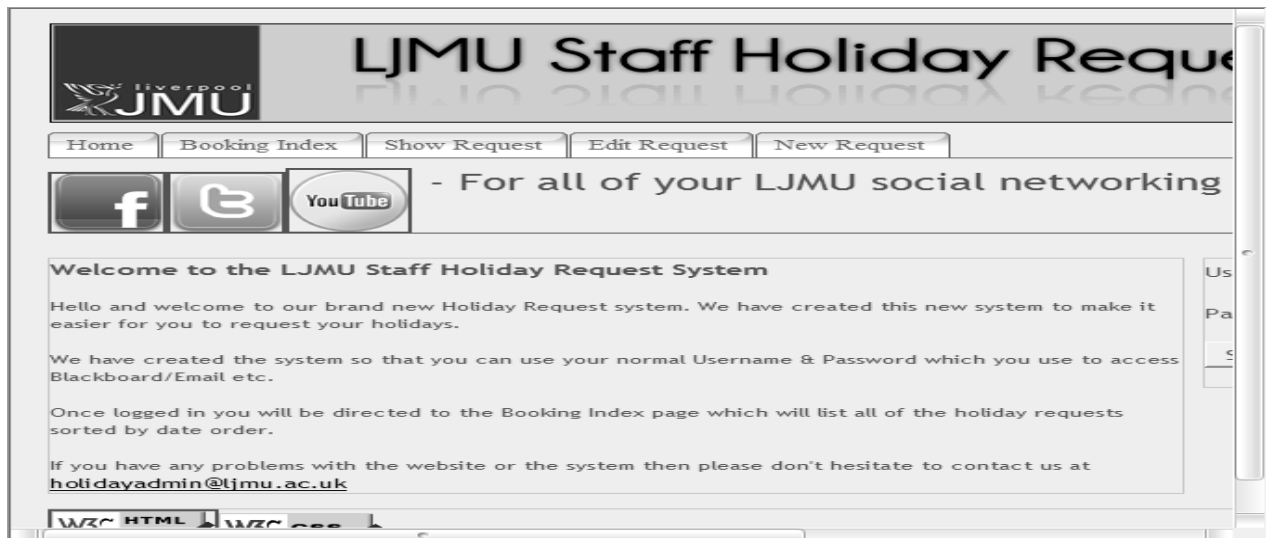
liverpool JMU

LJMU Staff Holiday Reque

Home | Booking Index | Show Request | Edit Request | New Request

f

You Tube

- For all of your LJMU social networking

Welcome to the LJMU Staff Holiday Request System

Hello and welcome to our brand new Holiday Request system. We have created this new system to make it easier for you to request your holidays.

We have created the system so that you can use your normal Username & Password which you use to access Blackboard/Email etc.

Once logged in you will be directed to the Booking Index page which will list all of the holiday requests sorted by date order.

If you have any problems with the website or the system then please don't hesitate to contact us at holidayadmin@ljmu.ac.uk

Us

Pa

S

W3C HTML

W3C CSS